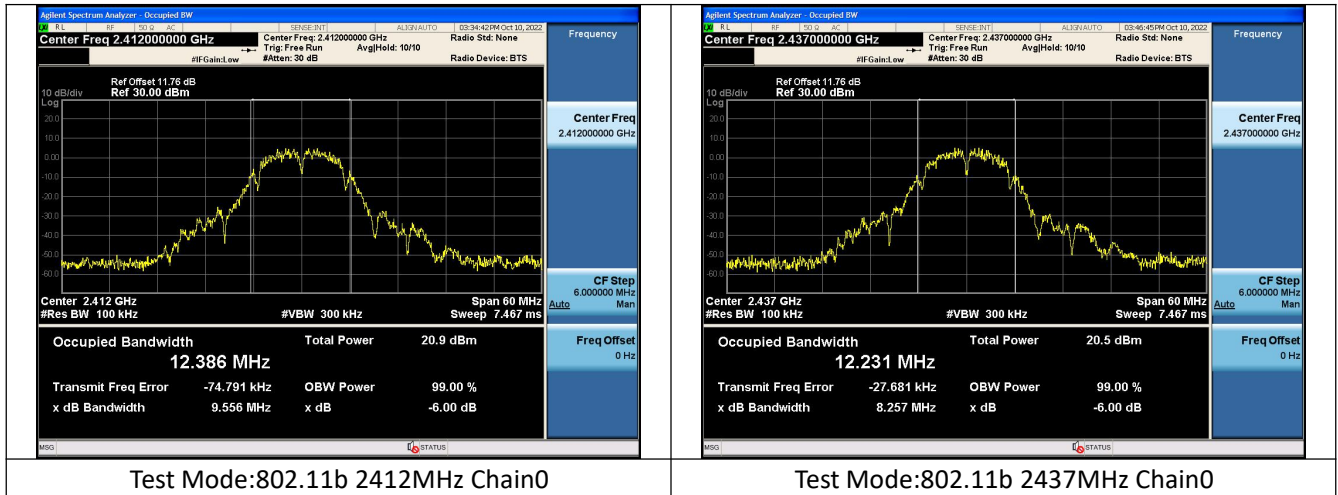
Agilent Spectrum Analyzer - Occupied BW
RL RF 50 Ω AC SENSE:INT ALIGN AUTO 03:34:42 PM Oct 10, 2022
Center Freq 2.412000000 GHz
Center Freq: 2.412000000 GHz
Trig: Free Run Avg|Hold: 10/10
#IFGain:Low #Atten: 30 dB
Radio Std: None
Radio Device: BTS
Frequency

10 dB/div Ref Offset 11.76 dB
Ref 30.00 dBm
Log
20.0
10.0
0.00
-10.0
-20.0
-30.0
-40.0
-50.0
-60.0

Center Freq
2.412000000 GHz

CF Step
6.000000 MHz
Auto Man

Center 2.412 GHz
#Res BW 100 kHz
#VBW 300 kHz
Span 60 MHz
Sweep 7.467 ms

Occupied Bandwidth
12.386 MHz
Total Power 20.9 dBm
Transmit Freq Error -74.791 kHz
OBW Power 99.00 %
x dB Bandwidth 9.556 MHz
x dB -6.00 dB

Freq Offset
0 Hz

MSG
STATUS

Agilent Spectrum Analyzer - Occupied BW
RL RF 50 Ω AC SENSE:INT ALIGN AUTO 03:46:45 PM Oct 10, 2022
Center Freq 2.437000000 GHz
Center Freq: 2.437000000 GHz
Trig: Free Run Avg|Hold: 10/10
#IFGain:Low #Atten: 30 dB
Radio Std: None
Radio Device: BTS
Frequency

10 dB/div Ref Offset 11.76 dB
Ref 30.00 dBm
Log
20.0
10.0
0.00
-10.0
-20.0
-30.0
-40.0
-50.0
-60.0

Center Freq
2.437000000 GHz

CF Step
6.000000 MHz
Auto Man

Center 2.437 GHz
#Res BW 100 kHz
#VBW 300 kHz
Span 60 MHz
Sweep 7.467 ms

Occupied Bandwidth
12.231 MHz
Total Power 20.5 dBm
Transmit Freq Error -27.681 kHz
OBW Power 99.00 %
x dB Bandwidth 8.257 MHz
x dB -6.00 dB

Freq Offset
0 Hz

MSG
STATUS

| Test Mode:802.11b 2412MHz Chain0 | Test Mode:802.11b 2437MHz Chain0 |